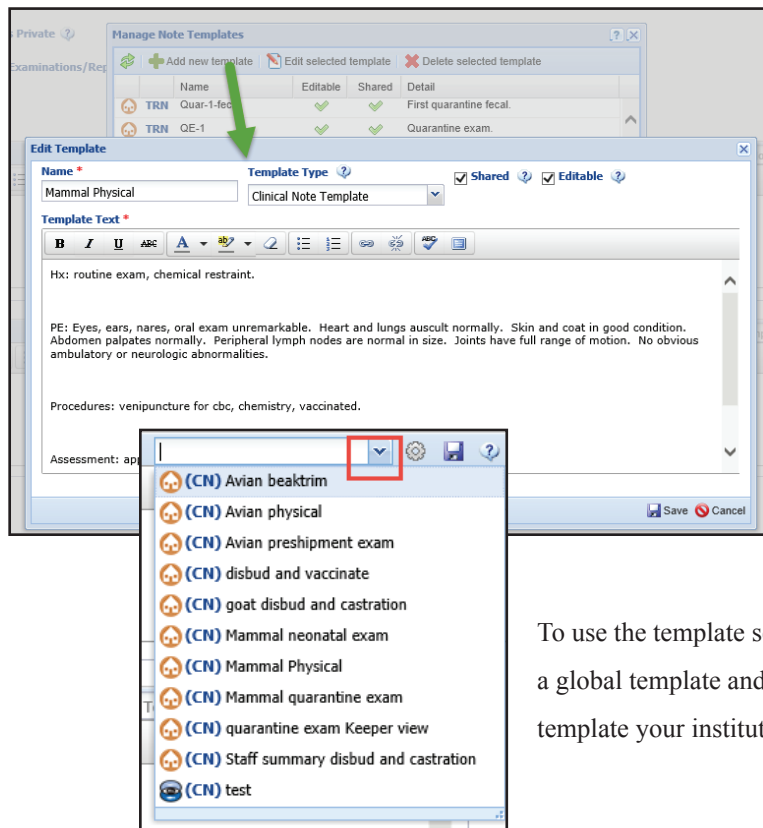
Private

Examinations/Rep

Manage Note Templates

Add new template | Edit selected template | Delete selected template

| | Name | Editable | Shared | Detail |
|---|---|---|---|---|
| TRN | Quar-1-fec | | | First quarantine fecal. |
| TRN | QE-1 | | | Quarantine exam. |

Edit Template

Name *

Mammal Physical

Template Type

Clinical Note Template

Shared Editable

Template Text *

B I U ABC

Hx: routine exam, chemical restraint.

PE: Eyes, ears, nares, oral exam unremarkable. Heart and lungs auscult normally. Skin and coat in good condition. Abdomen palpates normally. Peripheral lymph nodes are normal in size. Joints have full range of motion. No obvious ambulatory or neurologic abnormalities.

Procedures: venipuncture for cbc, chemistry, vaccinated.

Assessment: app

Save Cancel

(CN) Avian beaktrim
(CN) Avian physical
(CN) Avian preshipment exam
(CN) disbud and vaccinate
(CN) goat disbud and castration
(CN) Mammal neonatal exam
(CN) Mammal Physical
(CN) Mammal quarantine exam
(CN) quarantine exam Keeper view
(CN) Staff summary disbud and castration
(CN) test

To use the template s
a global template and
template your institut